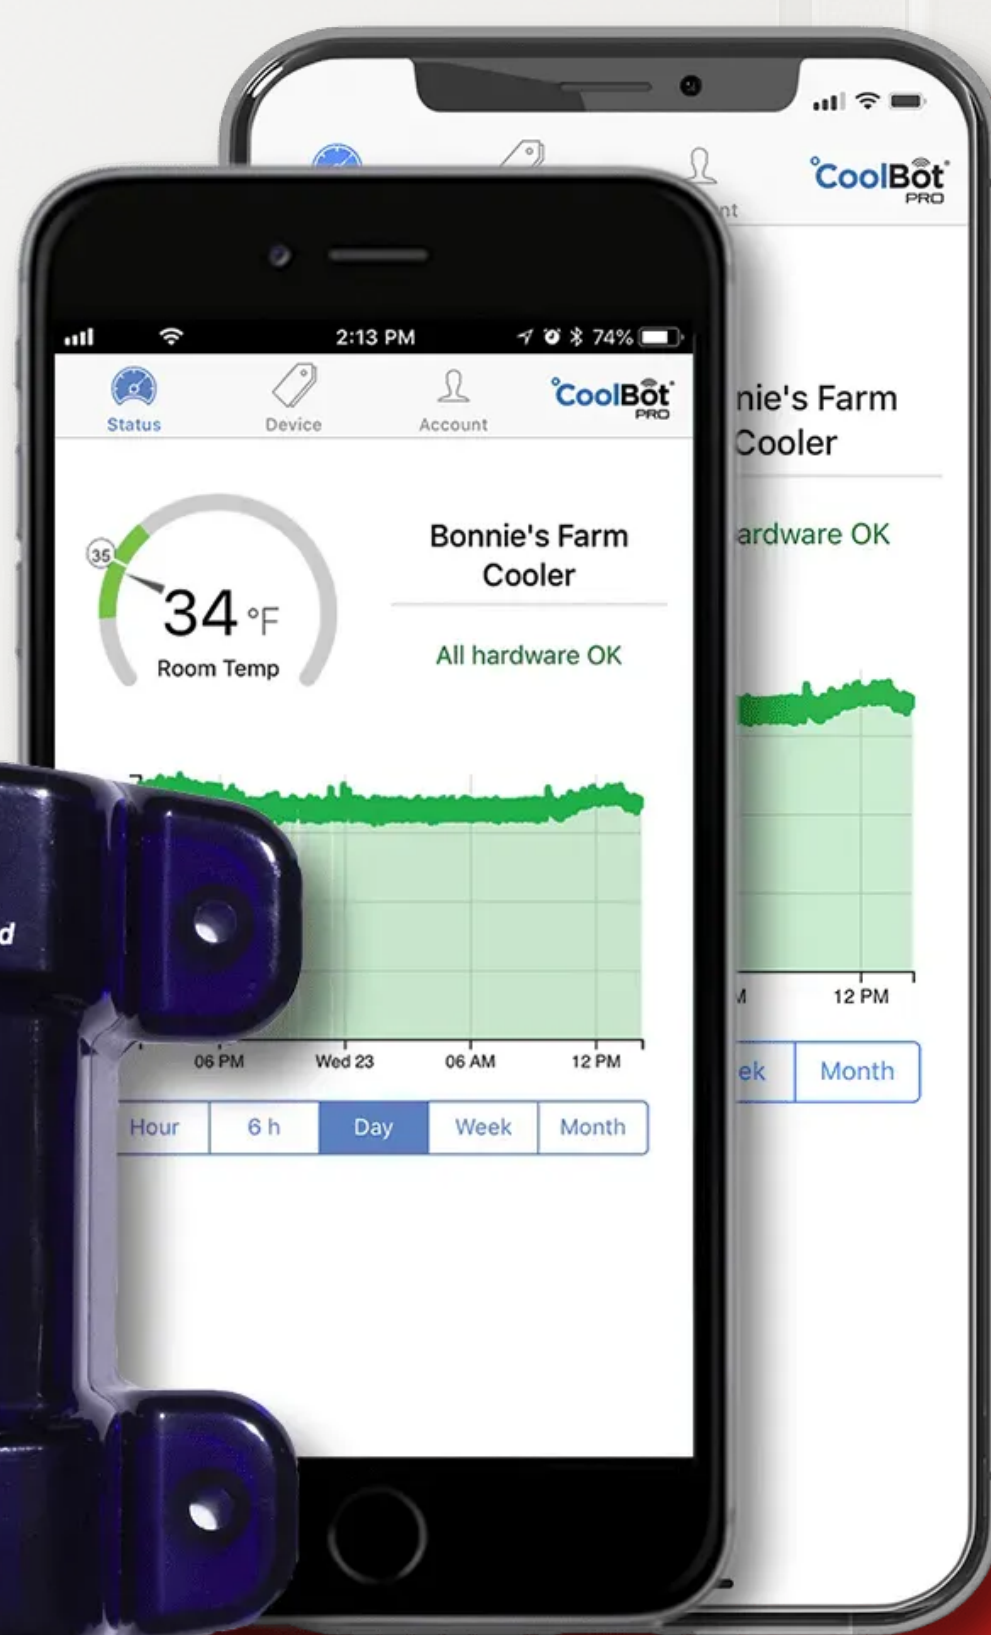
2:13 PM 74%

Status Device Account CoolBot PRO

35

34 °F
Room Temp

Bonnie's Farm Cooler

All hardware OK

06 PM Wed 23 06 AM 12 PM

Hour 6 h Day Week Month

nt CoolBot PRO

nie's Farm Cooler

ardware OK

M 12 PM

ek Month

d